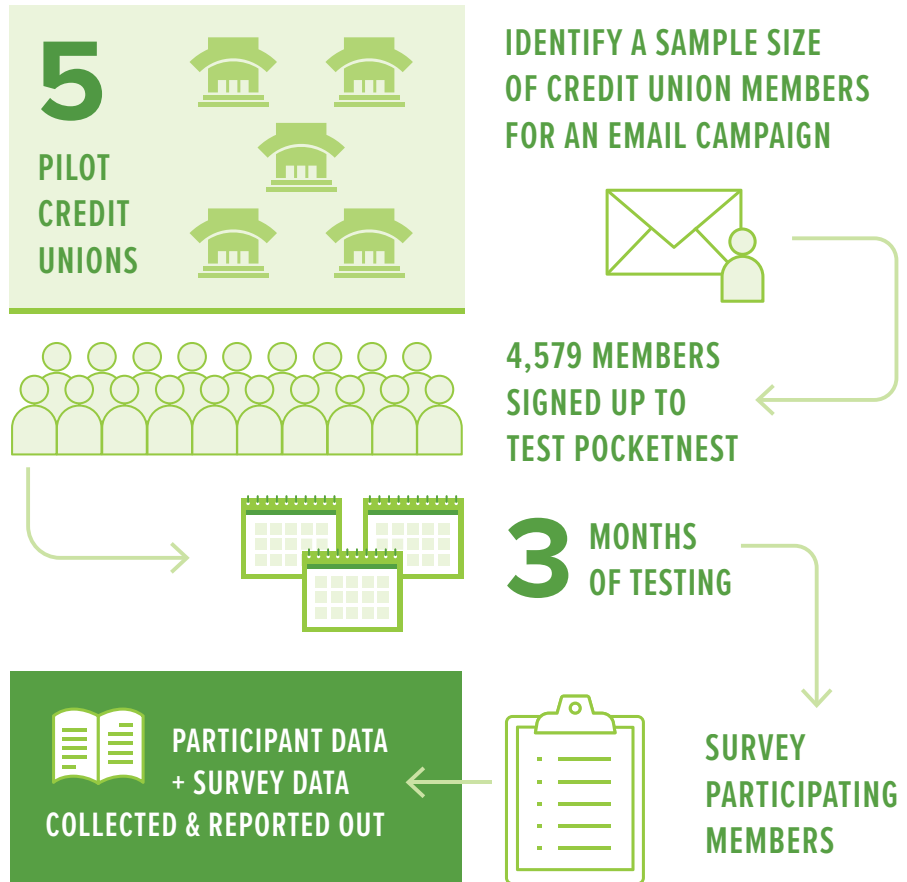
5
PILOT CREDIT UNIONS

IDENTIFY A SAMPLE SIZE OF CREDIT UNION MEMBERS FOR AN EMAIL CAMPAIGN

4,579 MEMBERS SIGNED UP TO TEST POCKETNEST

3 MONTHS OF TESTING

SURVEY PARTICIPATING MEMBERS

PARTICIPANT DATA + SURVEY DATA COLLECTED & REPORTED OUT